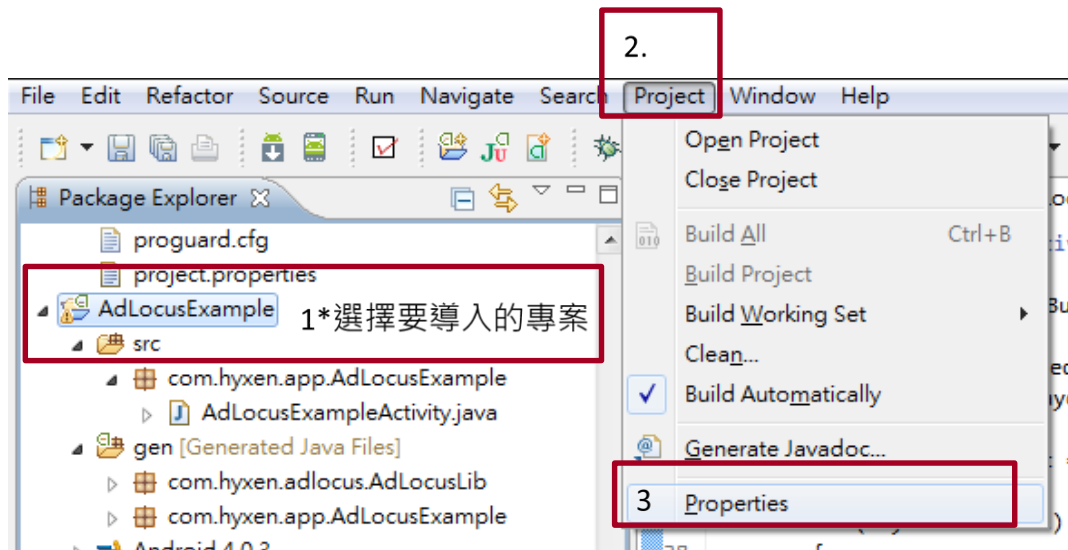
2.

File Edit Refactor Source Run Navigate Search Project Window Help

Package Explorer

proguard.cfg
project.properties
AdLocusExample
1*選擇要導入的專案
src
com.hyxen.app.AdLocusExample
AdLocusExampleActivity.java
gen [Generated Java Files]
com.hyxen.adlocus.AdLocusLib
com.hyxen.app.AdLocusExample
Android 4.0.3

Open Project
Close Project
Build All Ctrl+B
Build Project
Build Working Set
Clean...
Build Automatically
Generate Javadoc...
3 Properties